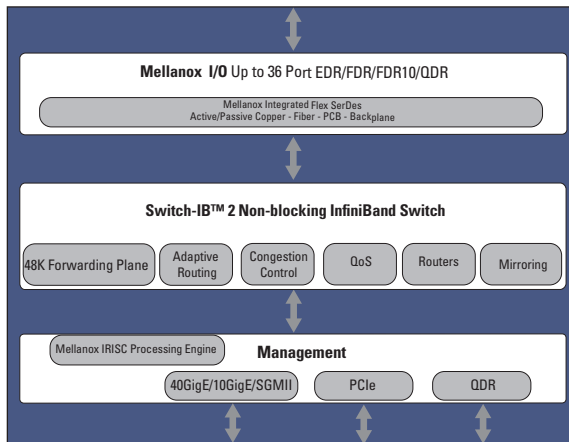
Mellanox I/O Up to 36 Port EDR/FDR/FDR10/QDR

Mellanox Integrated Flex SerDes
Active/Passive Copper - Fiber - PCB - Backplane

Switch-IB™ 2 Non-blocking InfiniBand Switch

48K Forwarding Plane

Adaptive Routing

Congestion Control

QoS

Routers

Mirroring

Mellanox IRISC Processing Engine

Management

40GigE/10GigE/SGMII

PCIe

QDR